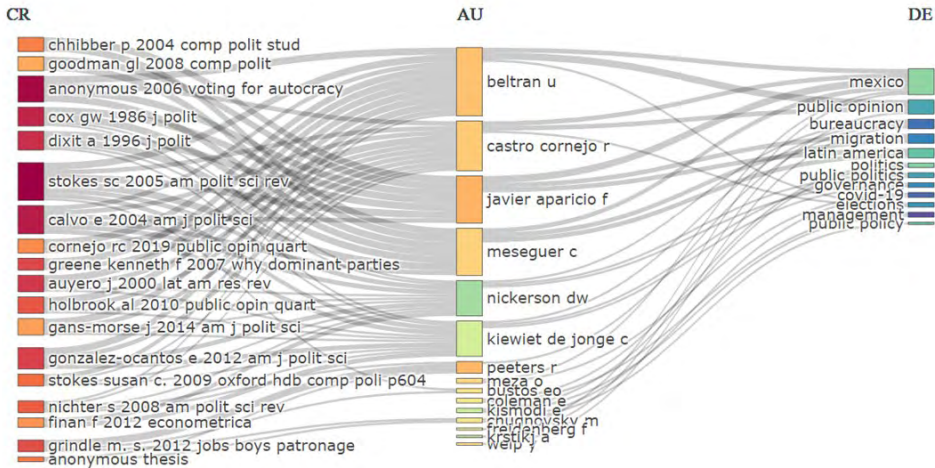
CR

chhibber p 2004 comp polit stud
goodman gl 2008 comp polit
anonymous 2006 voting for autocracy
cox gw 1986 j polit
dixit a 1996 j polit
stokes sc 2005 am polit sci rev
calvo e 2004 am j polit sci
cornejo rc 2019 public opin quart
greene kenneth f 2007 why dominant parties
auyero j 2000 lat am res rev
holbrook al 2010 public opin quart
gans-morse j 2014 am j polit sci
gonzalez-ocantos e 2012 am j polit sci
stokes susan c. 2009 oxford hdb comp poli p604
nichter s 2008 am polit sci rev
finan f 2012 econometrica
grindle m. s. 2012 jobs boys patronage
anonymous thesis

AU

beltran u
castro cornejo r
javier aparicio f
meseguer c
nickerson dw
kiewiet de jonge c
peeters r
meza o
bustos eo
coleman e
kismodi e
chudnovsky m
freidenberg f
krstiki a
weip y

DE

mexico
public opinion
bureaucracy
migration
latin america
politics
public politics
governance
covid-19
elections
management
public policy